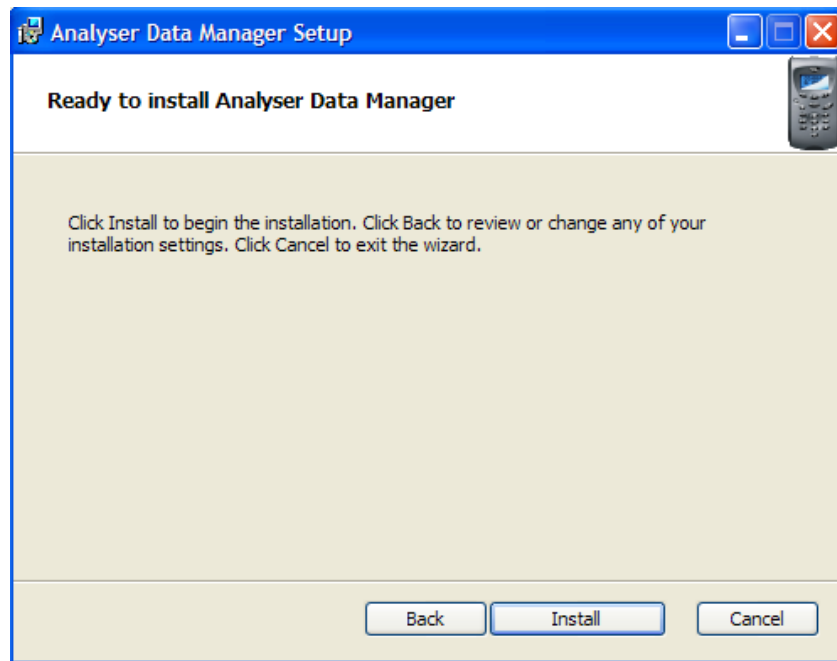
Analyser Data Manager Setup

Ready to install Analyser Data Manager

Click Install to begin the installation. Click Back to review or change any of your installation settings. Click Cancel to exit the wizard.

Back
Install
Cancel